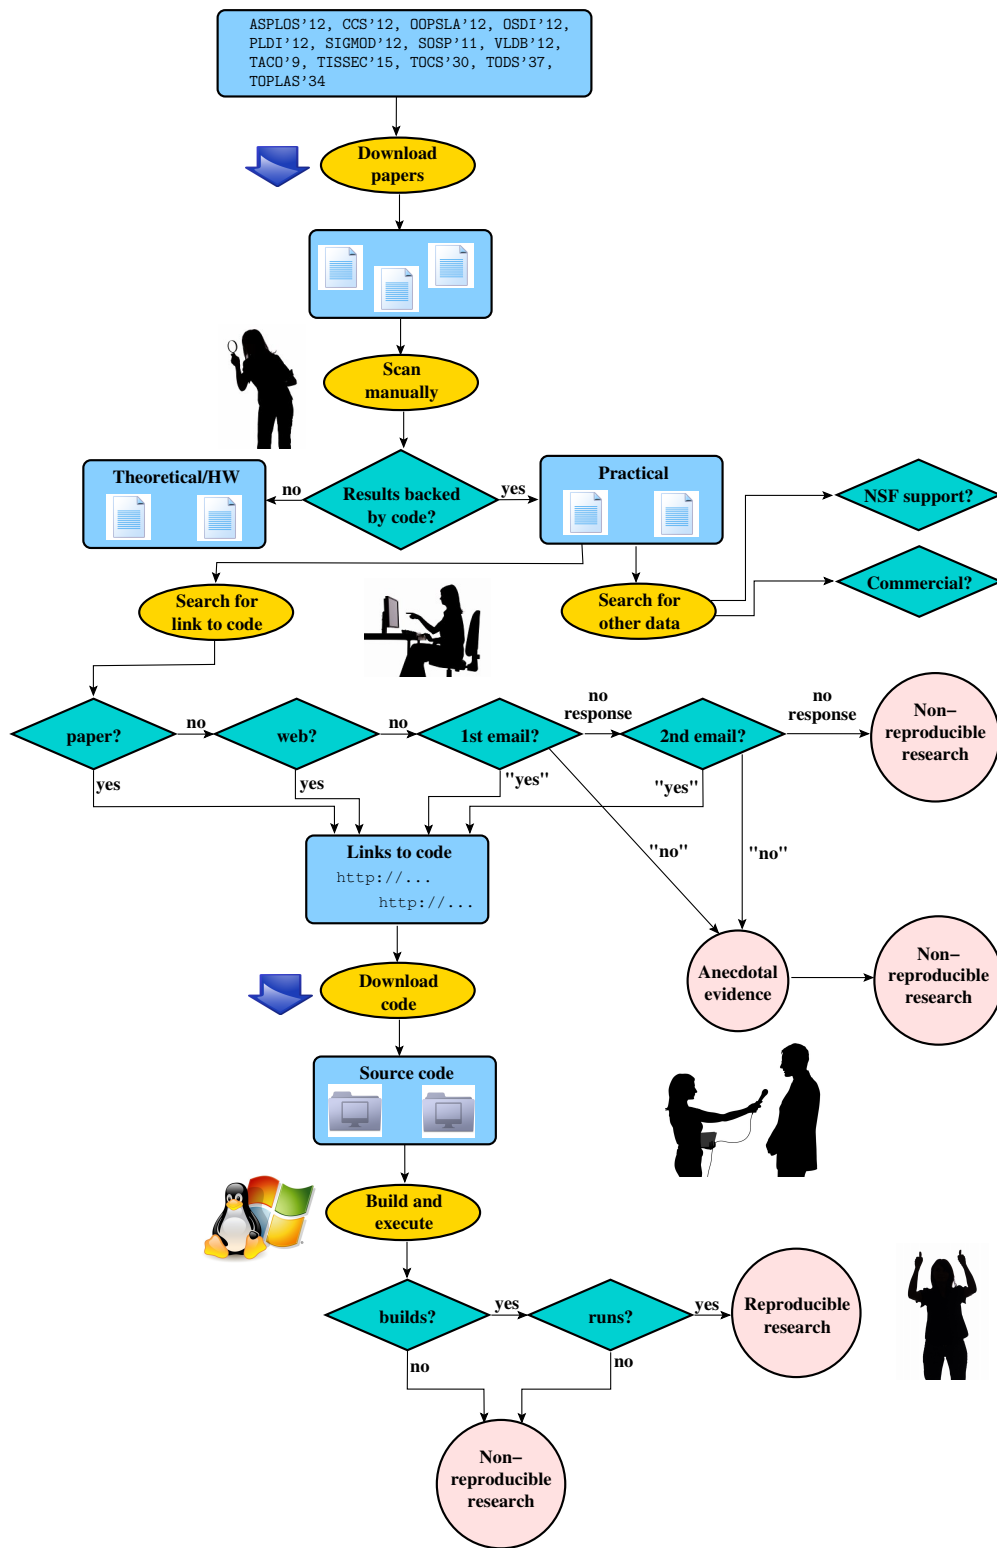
ASPLOS'12, CCS'12, OOPSLA'12, OSDI'12, PLDI'12, SIGMOD'12, SOSP'11, VLDB'12, TACO'9, TISSEC'15, TOCS'30, TODS'37, TOPLAS'34

Download papers

Scan manually

Theoretical/HW

no

Results backed by code?

yes

Practical

NSF support?

Commercial?

Search for link to code

Search for other data

paper?

no

web?

no

1st email?

no response

2nd email?

no response

Non–reproducible research

yes

yes

"yes"

"yes"

"no"

"no"

Links to code
http://...
http://...

Anecdotal evidence

Non–reproducible research

Download code

Source code

Build and execute

builds?

yes

runs?

yes

Reproducible research

no

no

Non–reproducible research